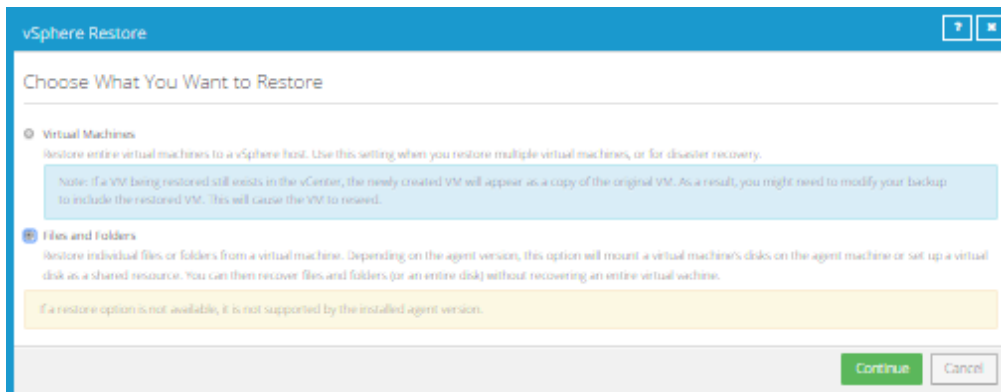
vSphere Restore

?

Choose What You Want to Restore

Virtual Machines

Restore entire virtual machines to a vSphere host. Use this setting when you restore multiple virtual machines, or for disaster recovery.

Note: If a VM being restored still exists in the vCenter, the newly created VM will appear as a copy of the original VM. As a result, you might need to modify your backup to include the restored VM. This will cause the VM to reseed.

Files and Folders

Restore individual files or folders from a virtual machine. Depending on the agent version, this option will mount a virtual machine's disks on the agent machine or set up a virtual disk as a shared resource. You can then recover files and folders (or an entire disk) without recovering an entire virtual machine.

If a restore option is not available, it is not supported by the installed agent version.

Continue

Cancel